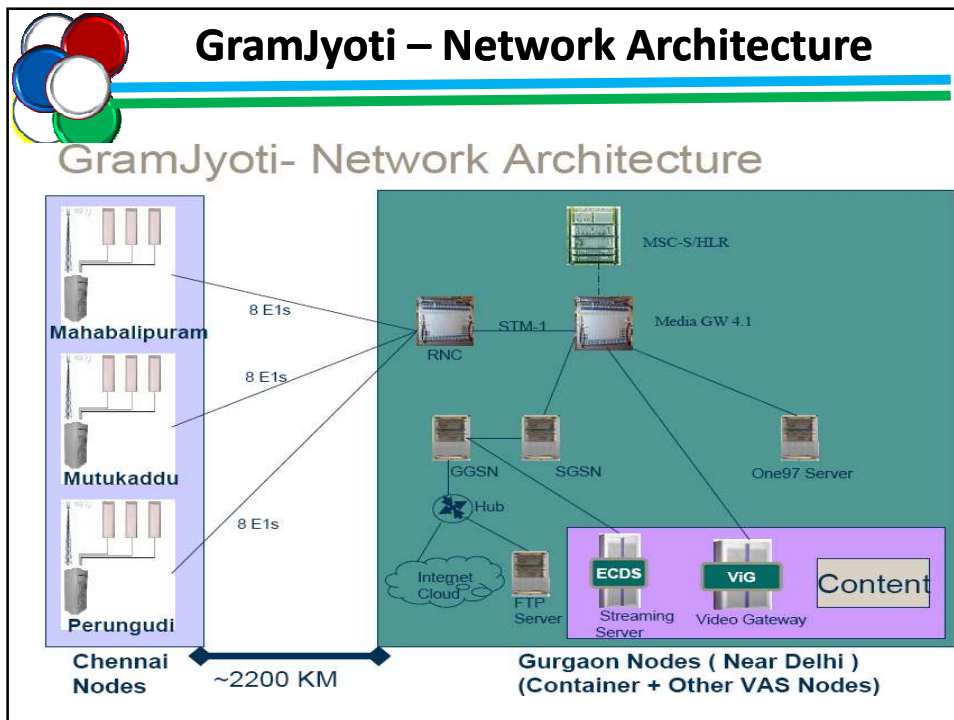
GramJyoti – Network Architecture

GramJyoti- Network Architecture

Mahabalipuram

Mutukaddu

Perungudi

8 E1s

8 E1s

8 E1s

MSC-S/HLR

RNC

STM-1

Media GW 4.1

GGSN

SGSN

One97 Server

Hub

Internet Cloud

FTP Server

ECDS

Streaming Server

ViG

Video Gateway

Content

Chennai Nodes

~2200 KM

Gurgaon Nodes ( Near Delhi )
(Container + Other VAS Nodes)